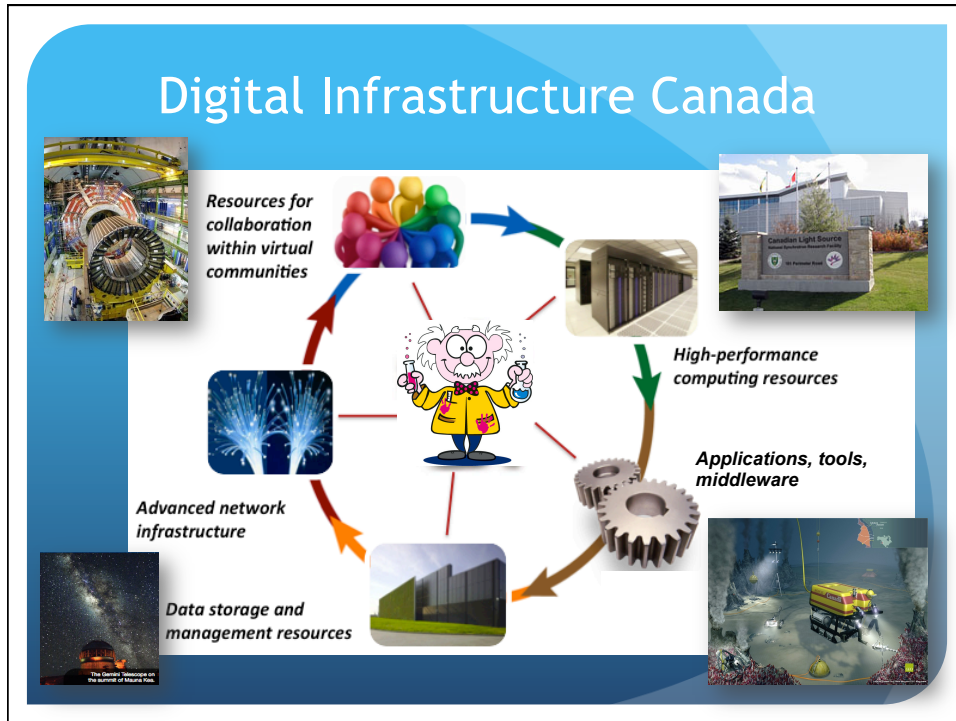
Digital Infrastructure Canada

Resources for collaboration within virtual communities

Canadian Light Source

High-performance computing resources

Applications, tools, middleware

Advanced network infrastructure

Data storage and management resources

The Gemini Telescope on the summit of Mauna Kea.